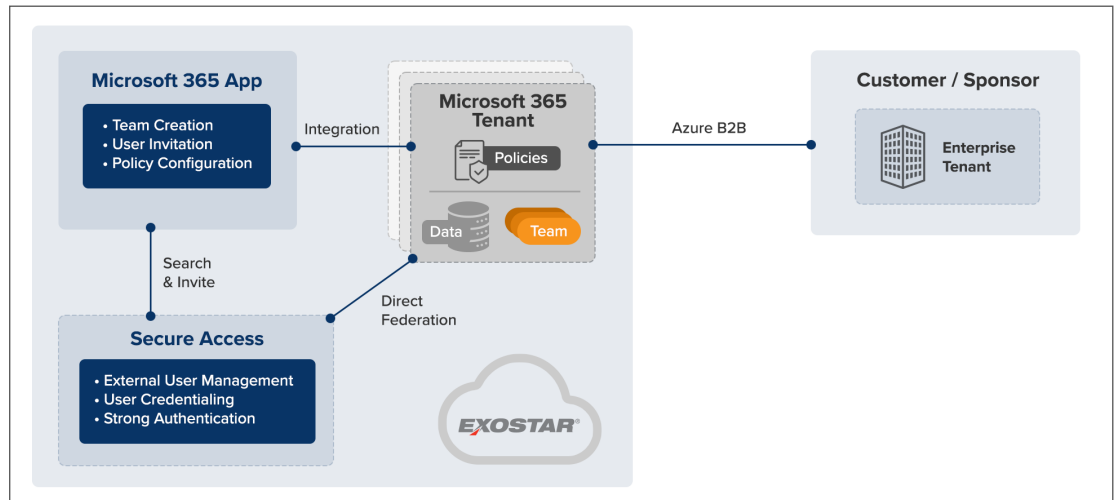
Microsoft 365 App

• Team Creation
• User Invitation
• Policy Configuration

Integration

Microsoft 365 Tenant

Policies

Data

Team

Azure B2B

Customer / Sponsor

Enterprise Tenant

Search & Invite

Direct Federation

Secure Access

• External User Management
• User Credentialing
• Strong Authentication

EXOSTAR®